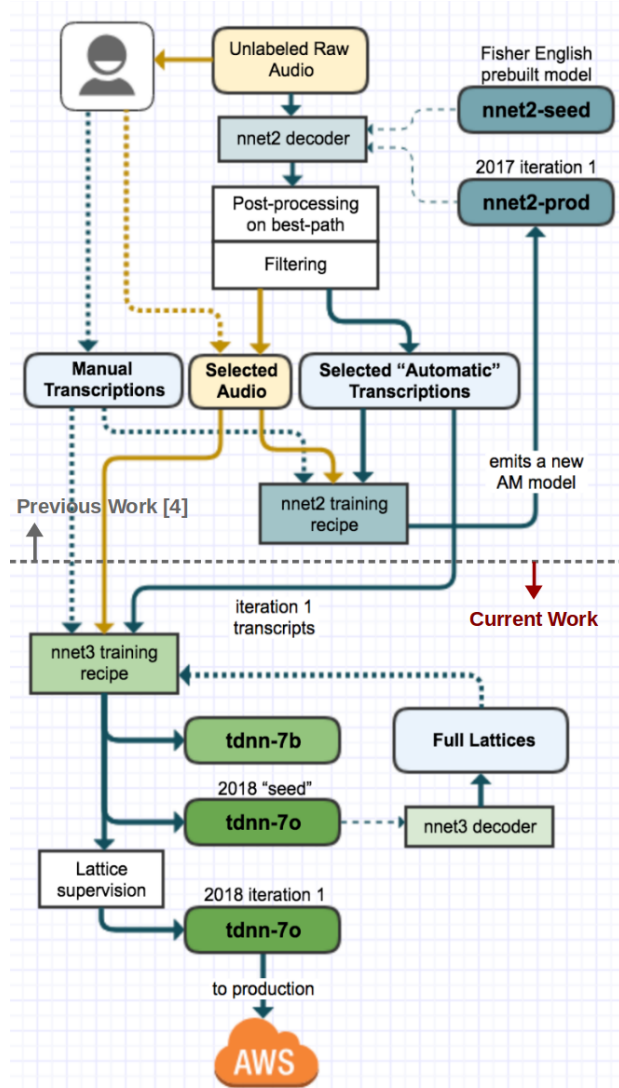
Unlabeled Raw Audio

Fisher English prebuilt model

nnet2-seed

nnet2 decoder

2017 iteration 1

nnet2-prod

Post-processing on best-path

Filtering

Manual Transcriptions

Selected Audio

Selected "Automatic" Transcriptions

emits a new AM model

Previous Work [4]

nnet2 training recipe

Current Work

iteration 1 transcripts

nnet3 training recipe

tdnn-7b

Full Lattices

2018 "seed"

tdnn-7o

nnet3 decoder

Lattice supervision

2018 iteration 1

tdnn-7o

to production

AWS